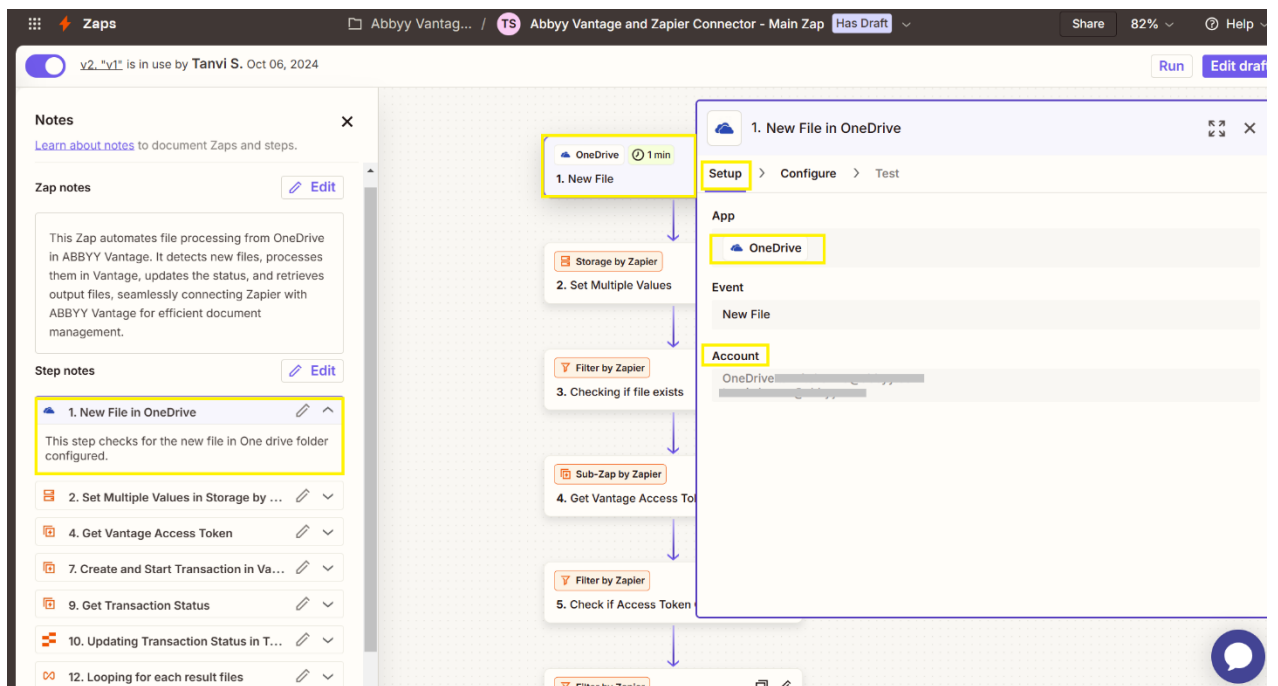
Zaps
Abbyy Vantag... / TS Abbyy Vantage and Zapier Connector - Main Zap Has Draft
Share 82% Help

v2. "v1" is in use by Tanvi S. Oct 06, 2024
Run Edit draft

Notes
Learn about notes to document Zaps and steps.

Zap notes Edit

This Zap automates file processing from OneDrive in ABBYY Vantage. It detects new files, processes them in Vantage, updates the status, and retrieves output files, seamlessly connecting Zapier with ABBYY Vantage for efficient document management.

Step notes Edit

1. New File in OneDrive
This step checks for the new file in One drive folder configured.

2. Set Multiple Values in Storage by ...
4. Get Vantage Access Token
7. Create and Start Transaction in Va...
9. Get Transaction Status
10. Updating Transaction Status in T...
12. Looping for each result files

OneDrive 1 min
1. New File

Storage by Zapier
2. Set Multiple Values

Filter by Zapier
3. Checking if file exists

Sub-Zap by Zapier
4. Get Vantage Access To

Filter by Zapier
5. Check if Access Token

1. New File in OneDrive
Setup > Configure > Test
App
OneDrive
Event
New File
Account
OneDrive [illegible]